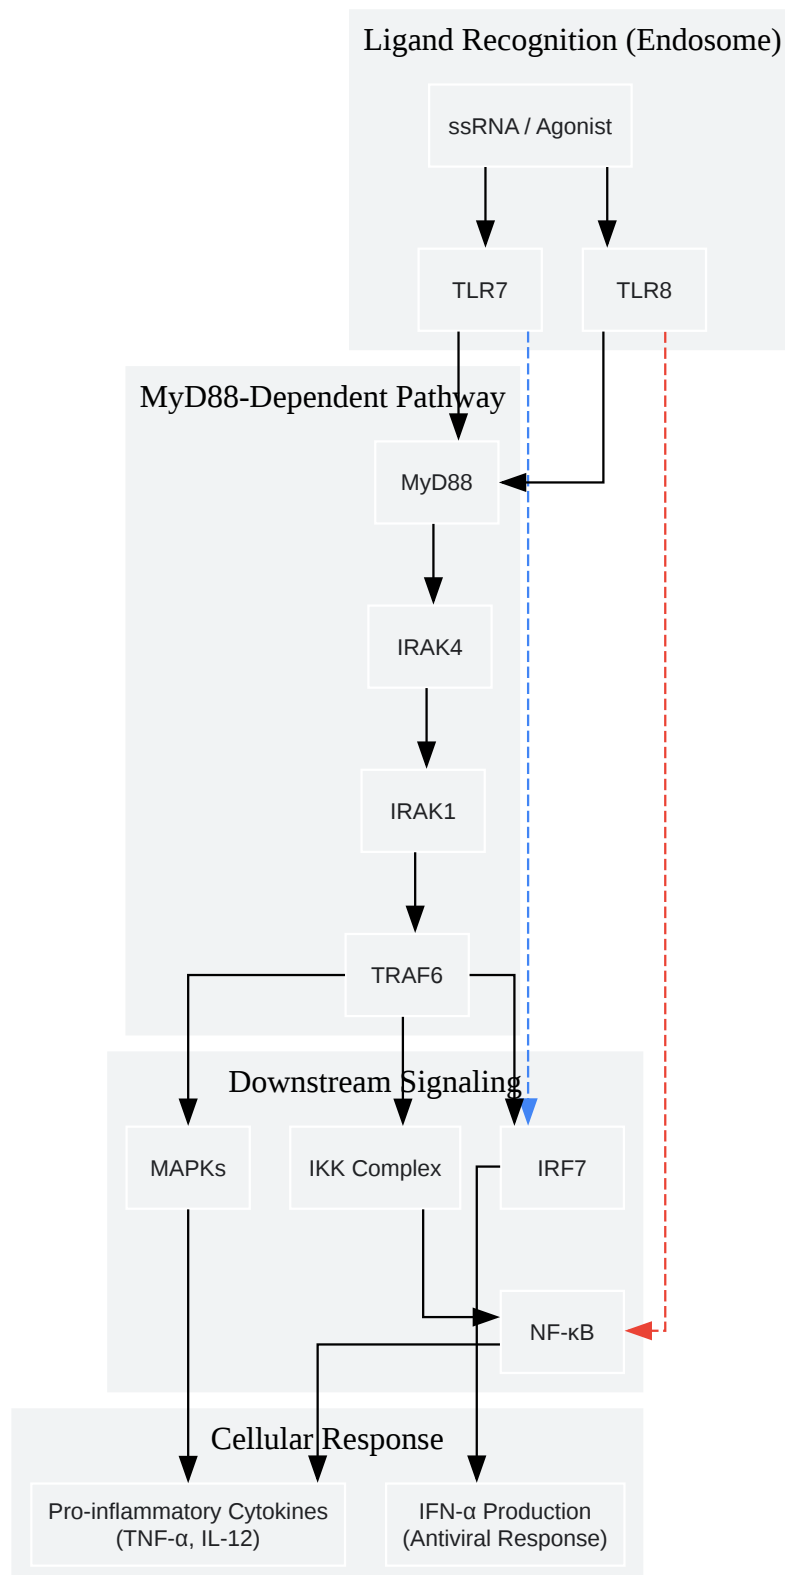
Ligand Recognition (Endosome)

ssRNA / Agonist

TLR7

TLR8

MyD88-Dependent Pathway

MyD88

IRAK4

IRAK1

TRAF6

Downstream Signaling

MAPKs

IKK Complex

IRF7

NF-κB

Cellular Response

Pro-inflammatory Cytokines (TNF-α, IL-12)

IFN-α Production (Antiviral Response)